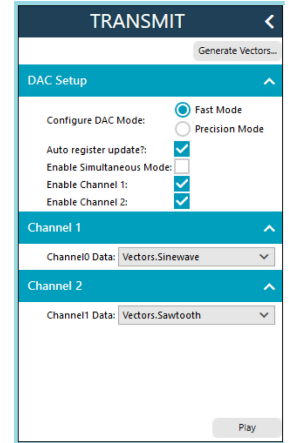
TRANSMIT

Generate Vectors...

DAC Setup

Configure DAC Mode:
Fast Mode
Precision Mode

Auto register update?:
Enable Simultaneous Mode:
Enable Channel 1:
Enable Channel 2:

Channel 1

Channel0 Data: Vectors.Sinewave

Channel 2

Channel1 Data: Vectors.Sawtooth

Play